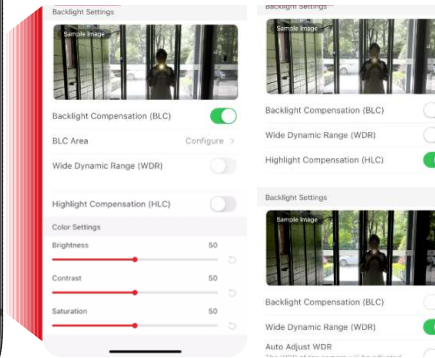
Backlight Settings

Sample Image

Backlight Compensation (BLC)

BLC Area Configure >

Wide Dynamic Range (WDR)

Highlight Compensation (HLC)

Color Settings

Brightness 50

Contrast 50

Saturation 50

Backlight Settings

Sample Image

Backlight Compensation (BLC)

Wide Dynamic Range (WDR)

Highlight Compensation (HLC)

Backlight Settings

Sample Image

Backlight Compensation (BLC)

Wide Dynamic Range (WDR)

Auto Adjust WDR

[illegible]